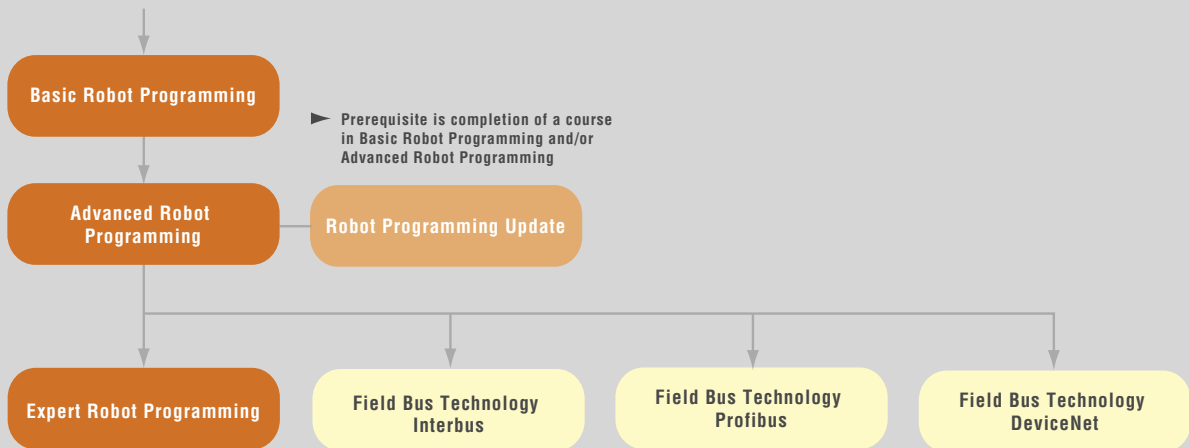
Basic Robot Programming

Prerequisite is completion of a course in Basic Robot Programming and/or Advanced Robot Programming

Advanced Robot Programming

Robot Programming Update

Expert Robot Programming

Field Bus Technology Interbus

Field Bus Technology Profibus

Field Bus Technology DeviceNet